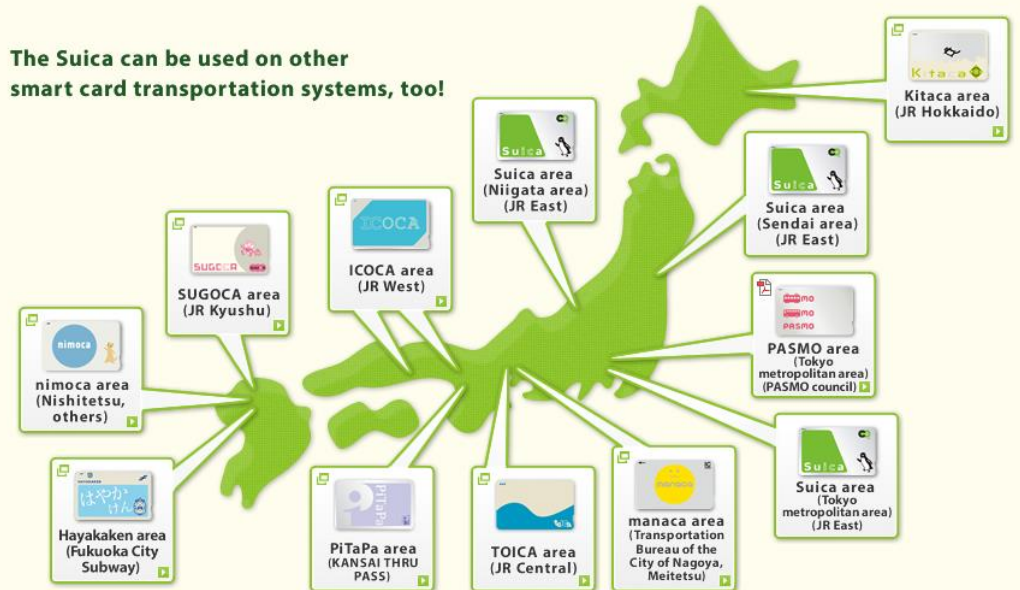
The Suica can be used on other smart card transportation systems, too!

Kitaca
Kitaca area
(JR Hokkaido)

Suica
Suica area
(Niigata area)
(JR East)

Suica
Suica area
(Sendai area)
(JR East)

ICOCA
ICOCA area
(JR West)

SUGOCA
SUGOCA area
(JR Kyushu)

PASMO
PASMO area
(Tokyo metropolitan area)
(PASMO council)

nimoca
nimoca area
(Nishitetsu, others)

Suica
Suica area
(Tokyo metropolitan area)
(JR East)

はやかけん
Hayakaken area
(Fukuoka City Subway)

PiTaPa
PiTaPa area
(KANSAI THRU PASS)

TOICA area
(JR Central)

manaca
manaca area
(Transportation Bureau of the City of Nagoya, Meitetsu)